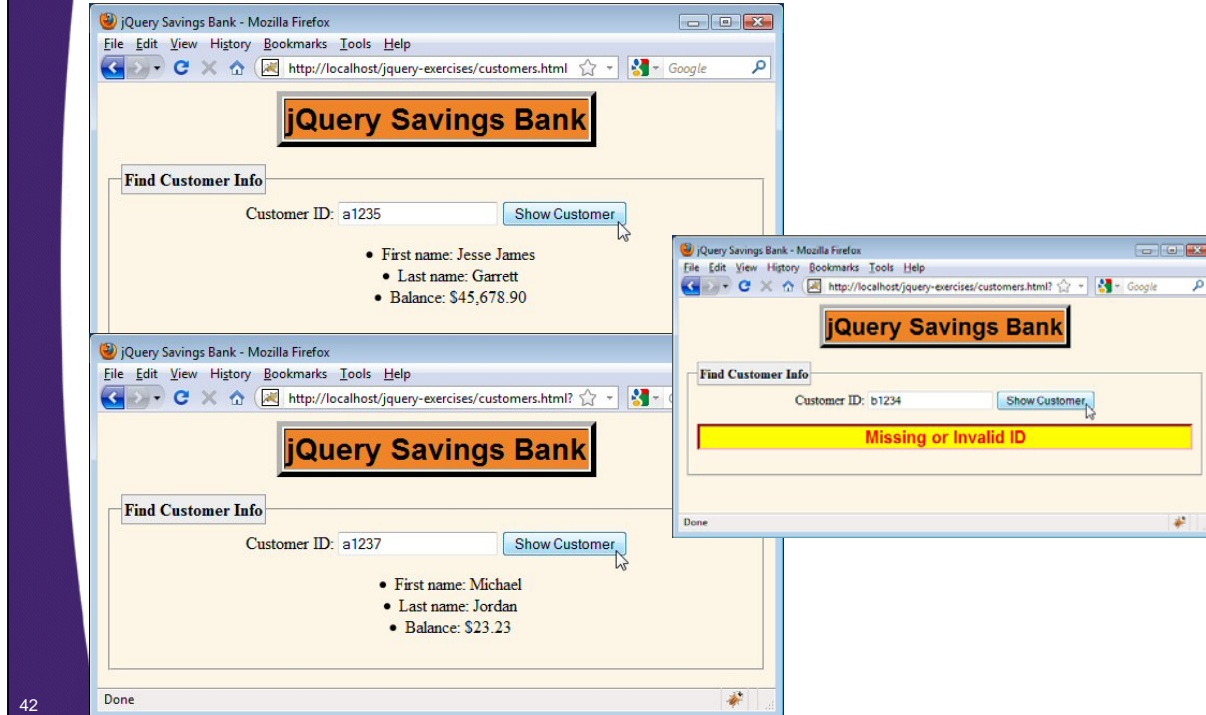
jQuery Savings Bank - Mozilla Firefox

File Edit View History Bookmarks Tools Help

http://localhost/jquery-exercises/customers.html

Google

jQuery Savings Bank

Find Customer Info

Customer ID: a1235 Show Customer

- First name: Jesse James
- Last name: Garrett
- Balance: $45,678.90

jQuery Savings Bank - Mozilla Firefox

File Edit View History Bookmarks Tools Help

http://localhost/jquery-exercises/customers.html?

jQuery Savings Bank

Find Customer Info

Customer ID: a1237 Show Customer

- First name: Michael
- Last name: Jordan
- Balance: $23.23

Done

jQuery Savings Bank - Mozilla Firefox

File Edit View History Bookmarks Tools Help

http://localhost/jquery-exercises/customers.html?

Google

jQuery Savings Bank

Find Customer Info

Customer ID: b1234 Show Customer

Missing or Invalid ID

Done

42